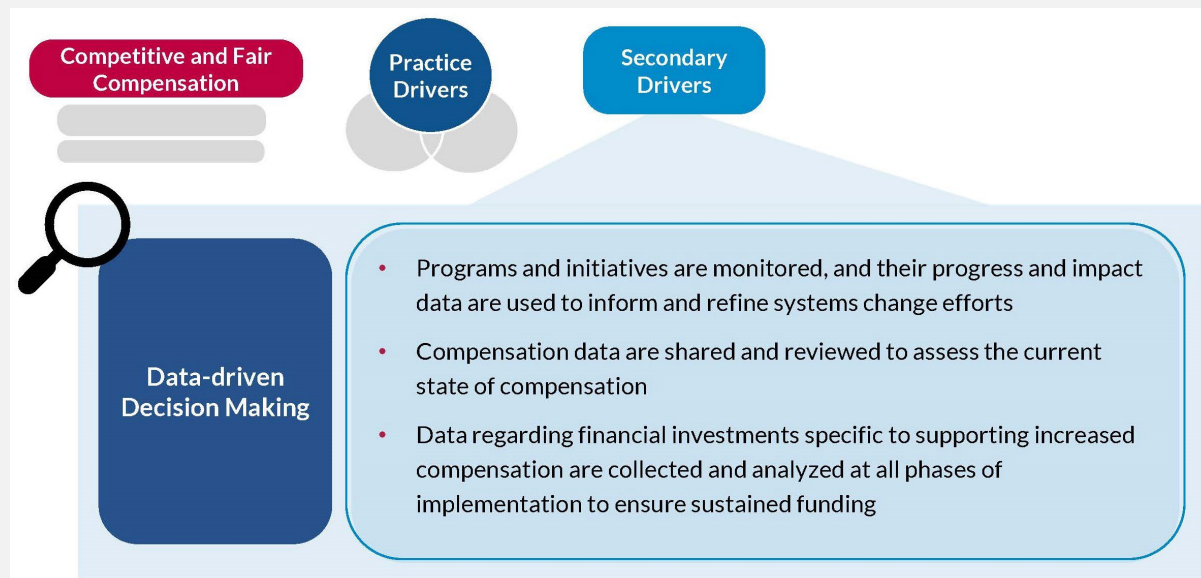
Competitive and Fair Compensation

Practice Drivers

Secondary Drivers

Data-driven Decision Making

• Programs and initiatives are monitored, and their progress and impact data are used to inform and refine systems change efforts

• Compensation data are shared and reviewed to assess the current state of compensation

• Data regarding financial investments specific to supporting increased compensation are collected and analyzed at all phases of implementation to ensure sustained funding